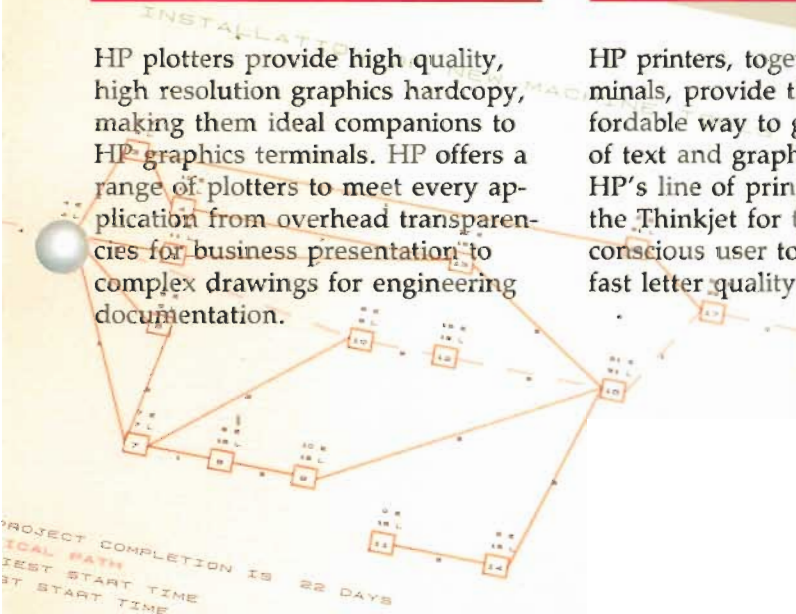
INSTALLATION NEW MACHINE

HP plotters provide high quality, high resolution graphics hardcopy, making them ideal companions to HP graphics terminals. HP offers a range of plotters to meet every application from overhead transparencies for business presentation to complex drawings for engineering documentation.

HP printers, toge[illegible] minals, provide t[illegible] fordable way to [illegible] of text and graph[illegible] HP's line of prin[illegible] the Thinkjet for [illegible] conscious user to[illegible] fast letter quality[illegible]

PROJECT COMPLETION IS 22 DAYS
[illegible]ICAL PATH
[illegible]IEST START TIME
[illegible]ST START TIME